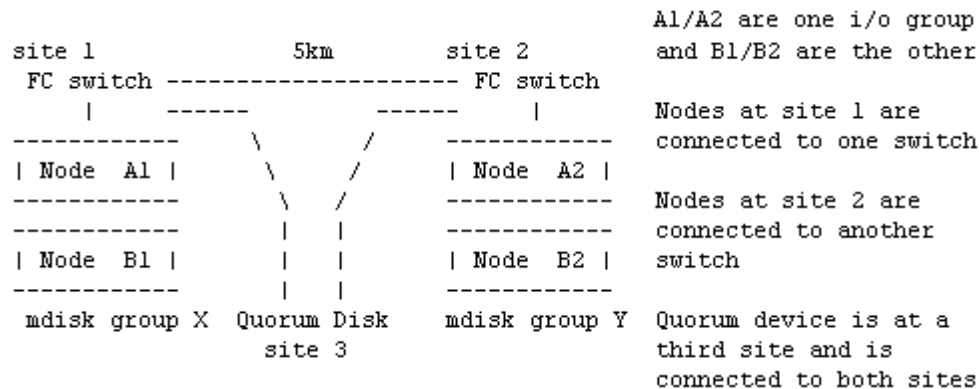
site 1 5km site 2
FC switch --------------------- FC switch

| Node A1 | | Node A2 |

| Node B1 | | Node B2 |

mdisk group X Quorum Disk mdisk group Y
site 3

A1/A2 are one i/o group and B1/B2 are the other

Nodes at site 1 are connected to one switch

Nodes at site 2 are connected to another switch

Quorum device is at a third site and is connected to both sites